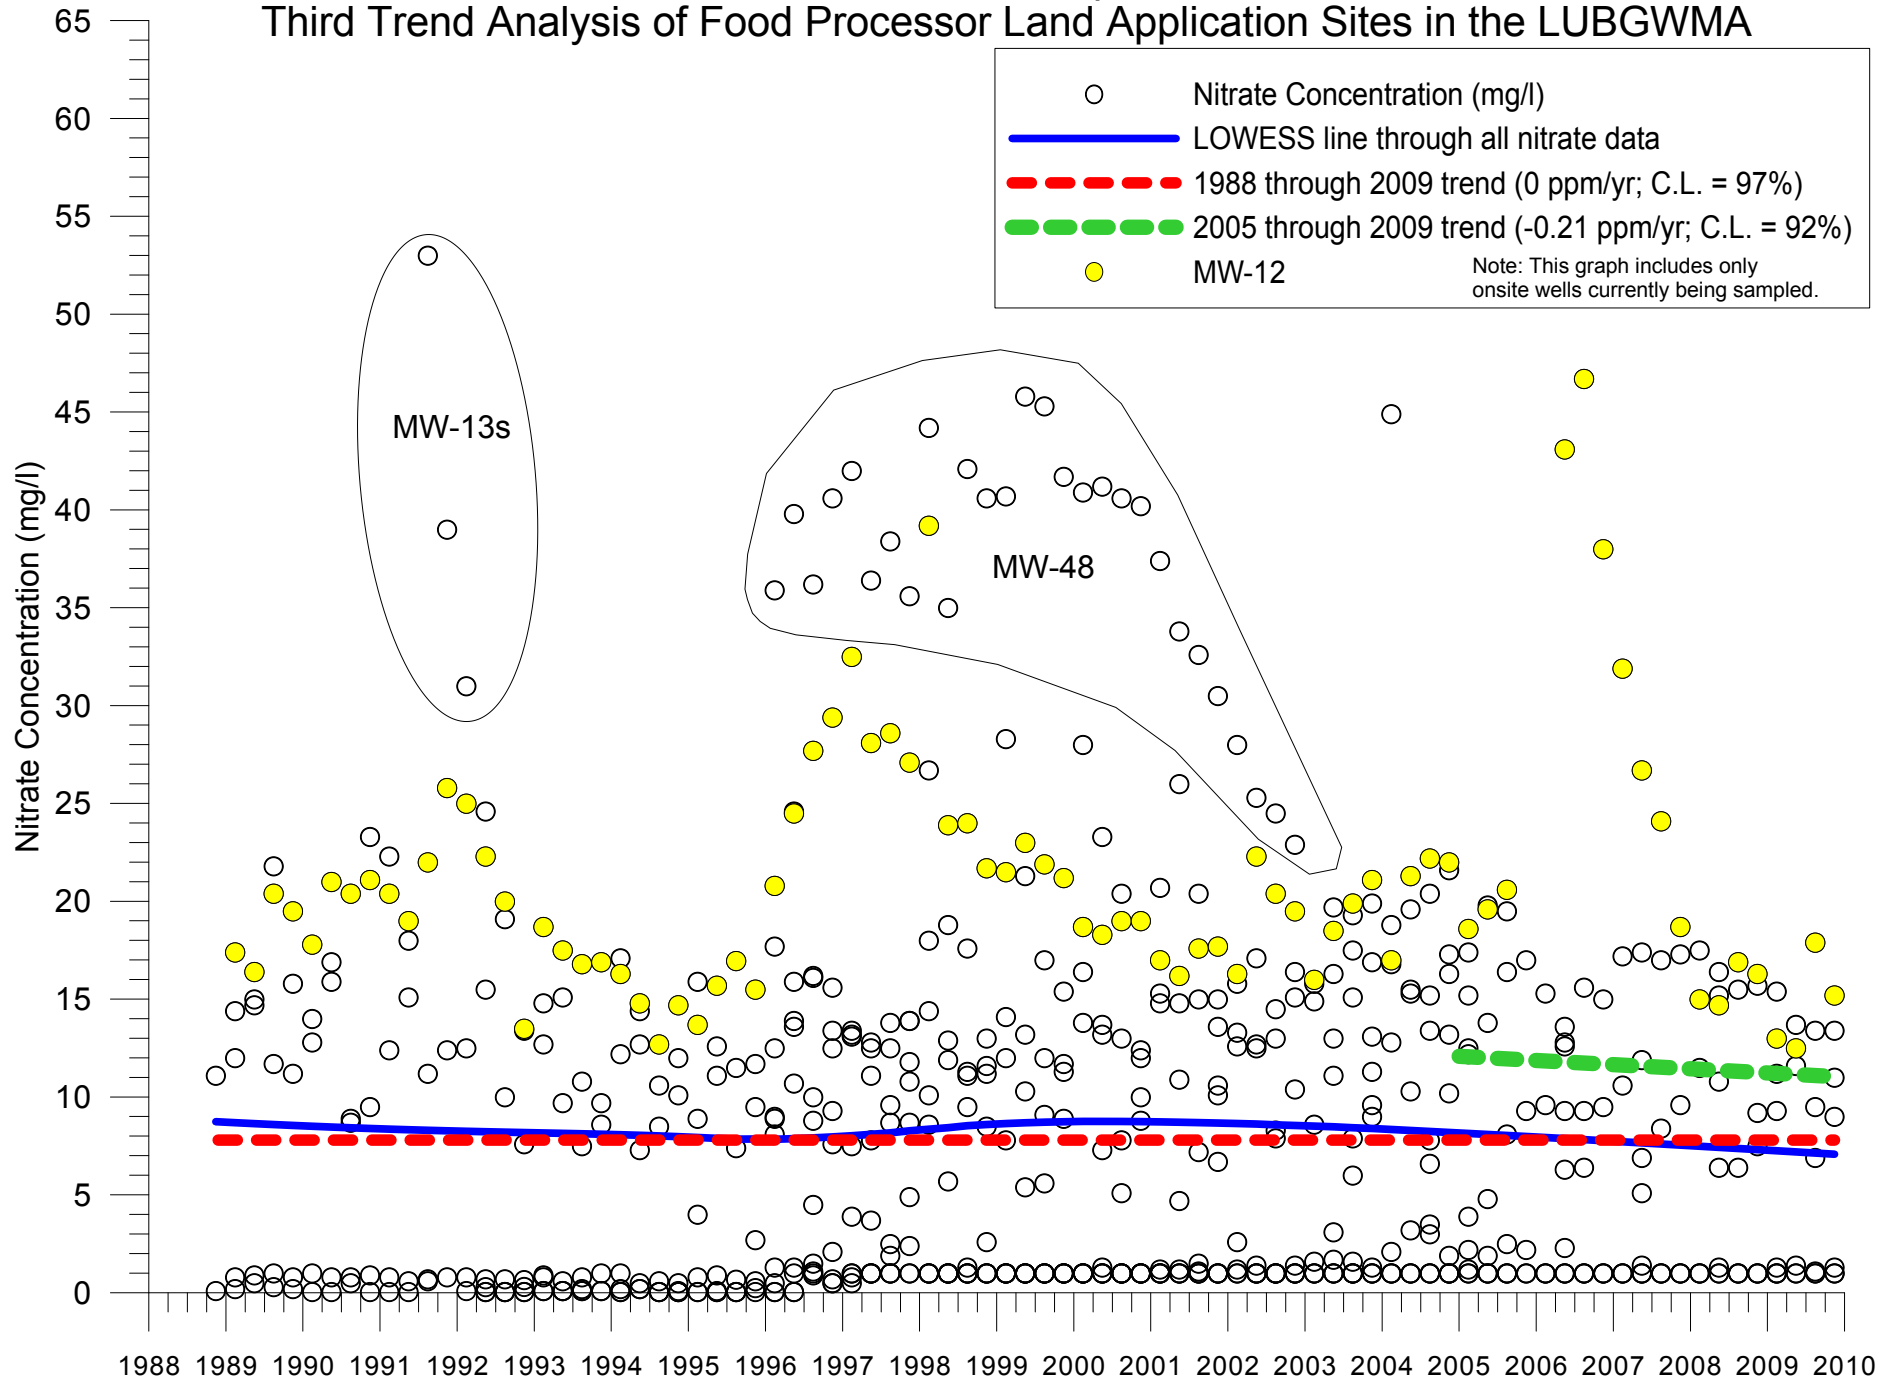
Third Trend Analysis of Food Processor Land Application Sites in the LUBGWMA

Nitrate Concentration (mg/l)
LOWESS line through all nitrate data
1988 through 2009 trend (0 ppm/yr; C.L. = 97%)
2005 through 2009 trend (-0.21 ppm/yr; C.L. = 92%)
MW-12
Note: This graph includes only onsite wells currently being sampled.

MW-13s
MW-48

Nitrate Concentration (mg/l)

65
60
55
50
45
40
35
30
25
20
15
10
5
0

1988 1989 1990 1991 1992 1993 1994 1995 1996 1997 1998 1999 2000 2001 2002 2003 2004 2005 2006 2007 2008 2009 2010